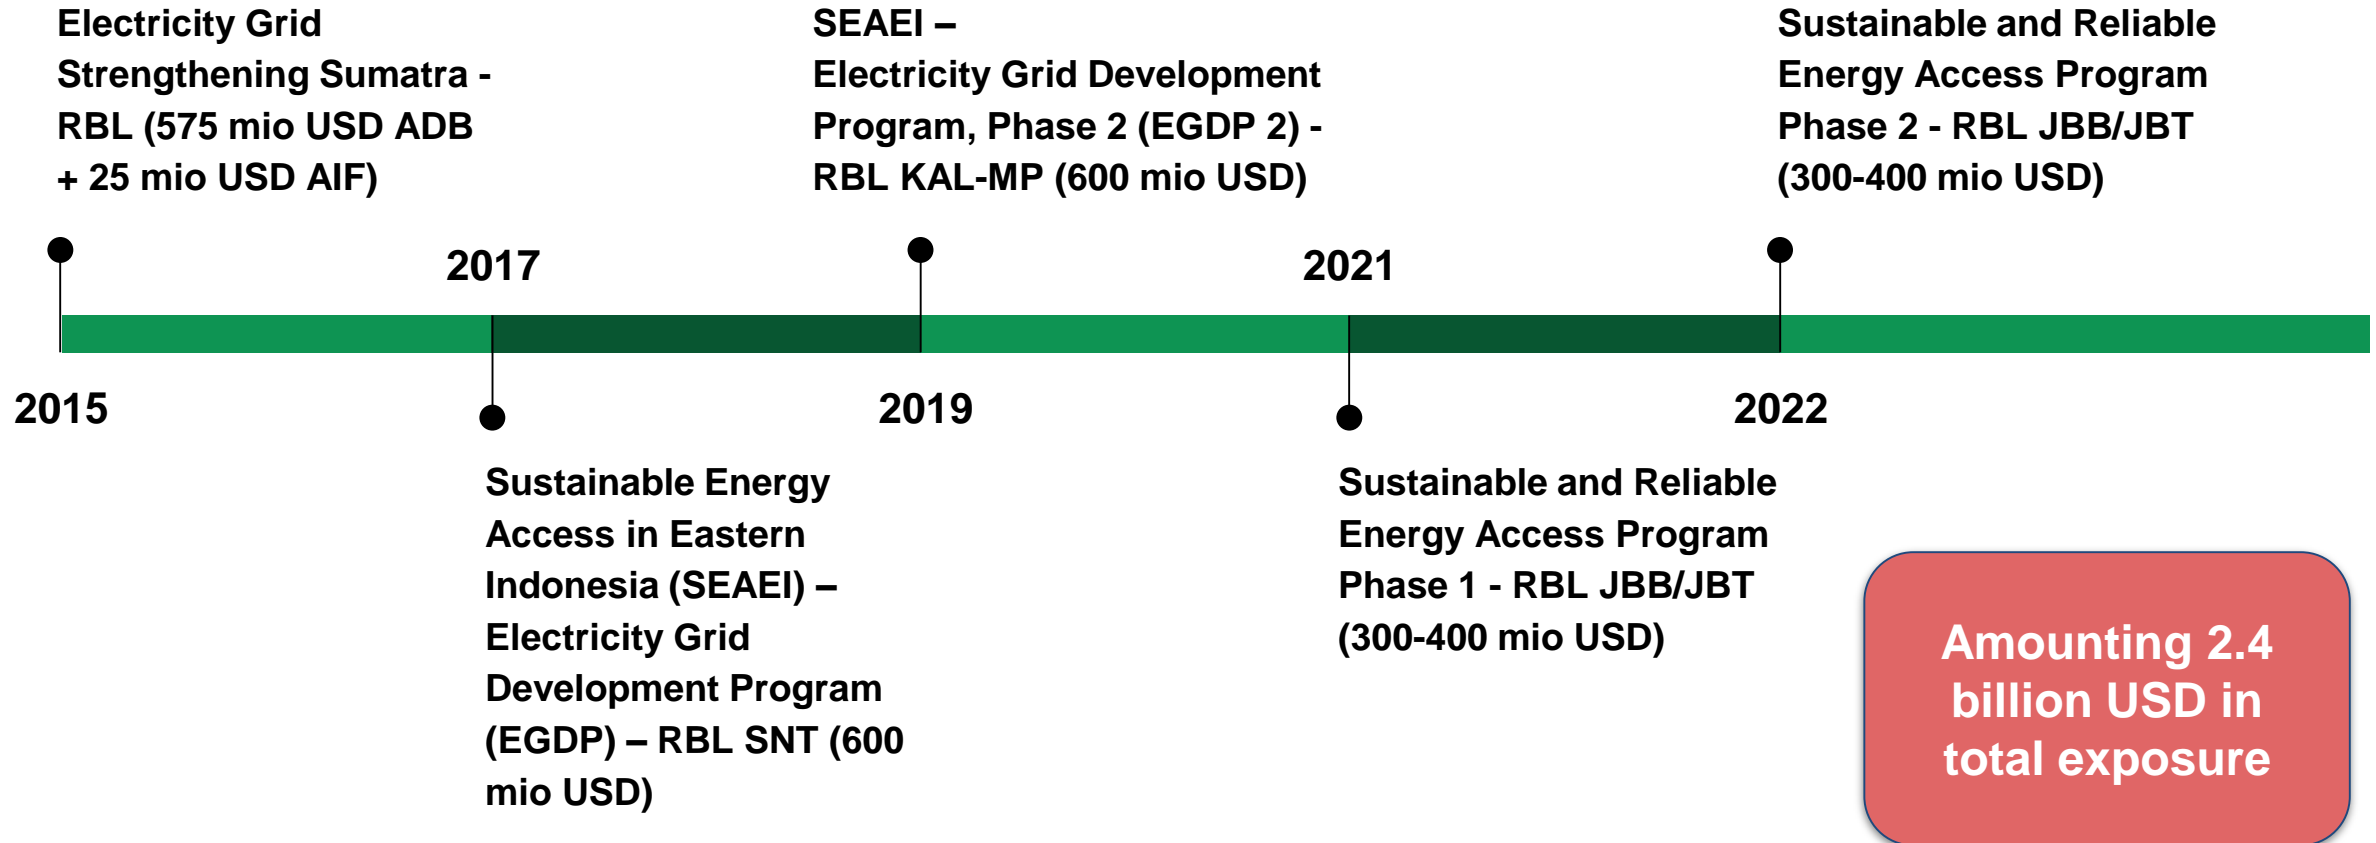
Electricity Grid Strengthening Sumatra - RBL (575 mio USD ADB + 25 mio USD AIF)

SEAEI – Electricity Grid Development Program, Phase 2 (EGDP 2) - RBL KAL-MP (600 mio USD)

Sustainable and Reliable Energy Access Program Phase 2 - RBL JBB/JBT (300-400 mio USD)

2017

2021

2015

2019

2022

Sustainable Energy Access in Eastern Indonesia (SEAEI) – Electricity Grid Development Program (EGDP) – RBL SNT (600 mio USD)

Sustainable and Reliable Energy Access Program Phase 1 - RBL JBB/JBT (300-400 mio USD)

Amounting 2.4 billion USD in total exposure